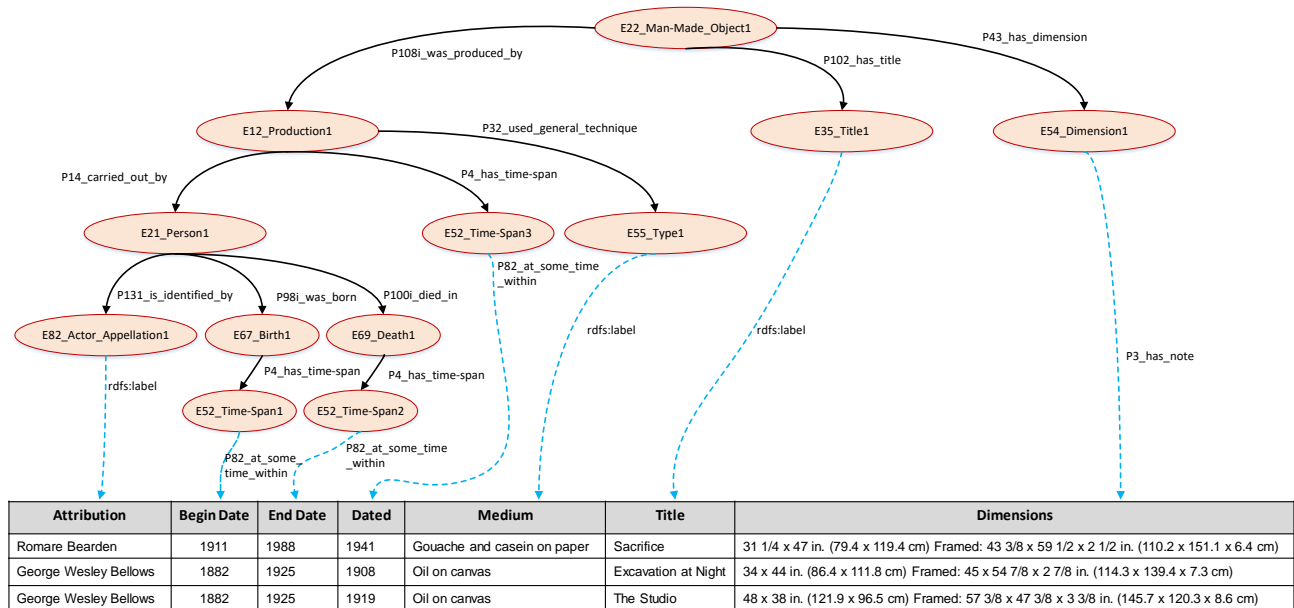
E22_Man-Made_Object1

P108i_was_produced_by

P102_has_title

P43_has_dimension

E12_Production1

P32_used_general_technique

E35_Title1

E54_Dimension1

P14_carried_out_by

P4_has_time-span

E21_Person1

E52_Time-Span3

E55_Type1

P82_at_some_time_within

P131_is_identified_by

P98i_was_born

P100i_died_in

rdfs:label

rdfs:label

P3_has_note

E82_Actor_Appellation1

E67_Birth1

E69_Death1

rdfs:label

P4_has_time-span

P4_has_time-span

E52_Time-Span1

E52_Time-Span2

P82_at_some_time_within

P82_at_some_time_within

| Attribution | Begin Date | End Date | Dated | Medium | Title | Dimensions |
|---|---|---|---|---|---|---|
| Romare Bearden | 1911 | 1988 | 1941 | Gouache and casein on paper | Sacrifice | 31 1/4 x 47 in. (79.4 x 119.4 cm) Framed: 43 3/8 x 59 1/2 x 2 1/2 in. (110.2 x 151.1 x 6.4 cm) |
| George Wesley Bellows | 1882 | 1925 | 1908 | Oil on canvas | Excavation at Night | 34 x 44 in. (86.4 x 111.8 cm) Framed: 45 x 54 7/8 x 2 7/8 in. (114.3 x 139.4 x 7.3 cm) |
| George Wesley Bellows | 1882 | 1925 | 1919 | Oil on canvas | The Studio | 48 x 38 in. (121.9 x 96.5 cm) Framed: 57 3/8 x 47 3/8 x 3 3/8 in. (145.7 x 120.3 x 8.6 cm) |